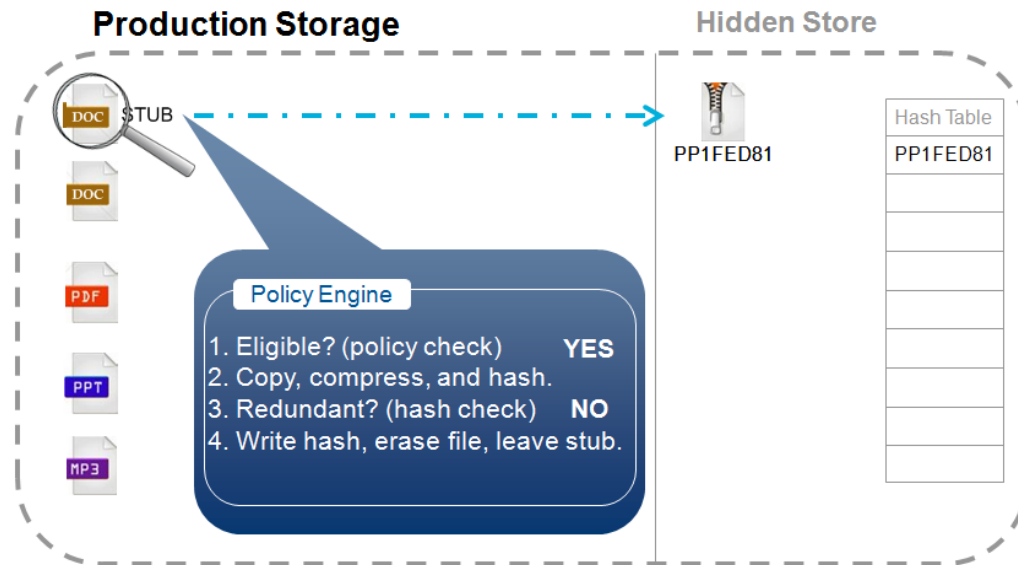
Production Storage

Hidden Store

DOC STUB

DOC

PDF

PPT

MP3

Policy Engine

1. Eligible? (policy check) YES
2. Copy, compress, and hash.
3. Redundant? (hash check) NO
4. Write hash, erase file, leave stub.

PP1FED81

| Hash Table |
|---|
| PP1FED81 |
| |
| |
| |
| |
| |
| |
| |
| |